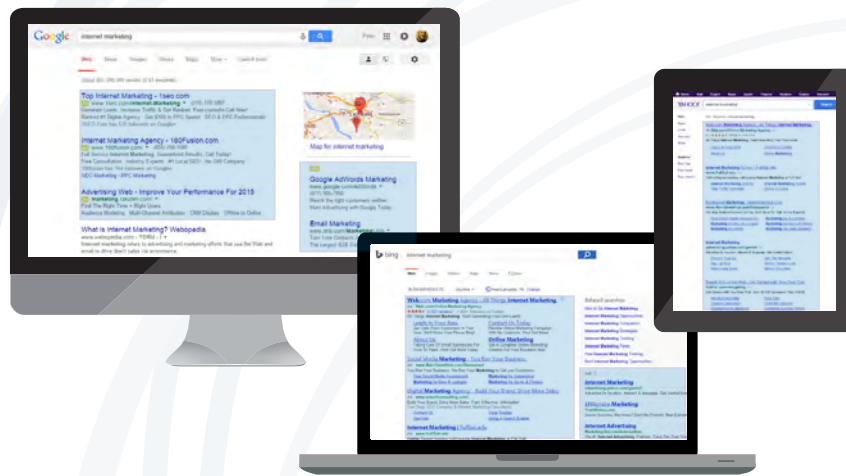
Google
internet marketing
Top Internet Marketing - 1seo.com
Internet Marketing Agency - 160Fusion.com
Advertising Web - Improve Your Performance For 2015
What Is Internet Marketing? Webopedia
Map for internet marketing
Google AdWords Marketing
Email Marketing

bing
internet marketing
Web.com Marketing Agency - #1 Online Internet Marketing.
Online Marketing
Social Media Marketing
Internet Marketing
Internet Advertising

YAHOO!
internet marketing
Internet Marketing